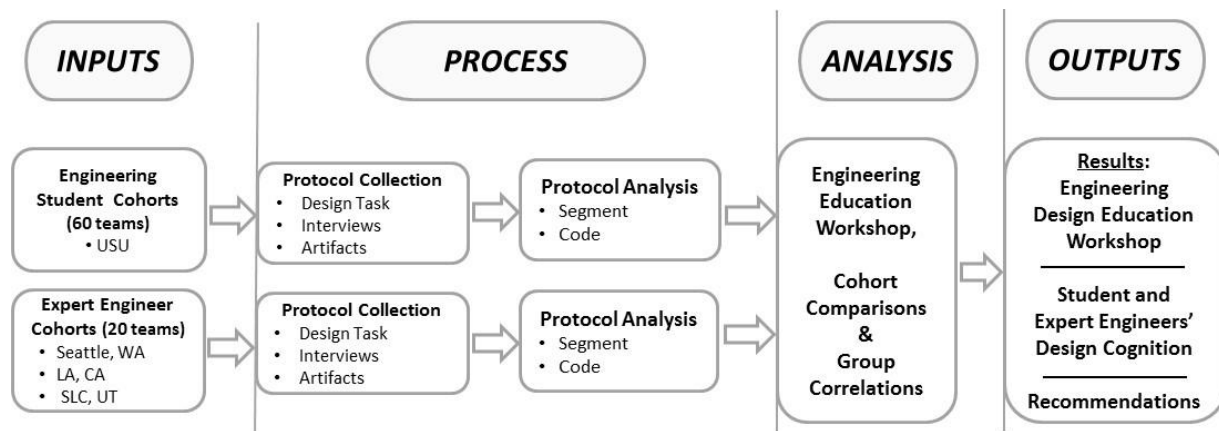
INPUTS

PROCESS

ANALYSIS

OUTPUTS

Engineering Student Cohorts (60 teams)
• USU

Expert Engineer Cohorts (20 teams)
• Seattle, WA
• LA, CA
• SLC, UT

Protocol Collection
• Design Task
• Interviews
• Artifacts

Protocol Analysis
• Segment
• Code

Protocol Collection
• Design Task
• Interviews
• Artifacts

Protocol Analysis
• Segment
• Code

Engineering Education Workshop,

Cohort Comparisons & Group Correlations

Results: Engineering Design Education Workshop

Student and Expert Engineers' Design Cognition

Recommendations